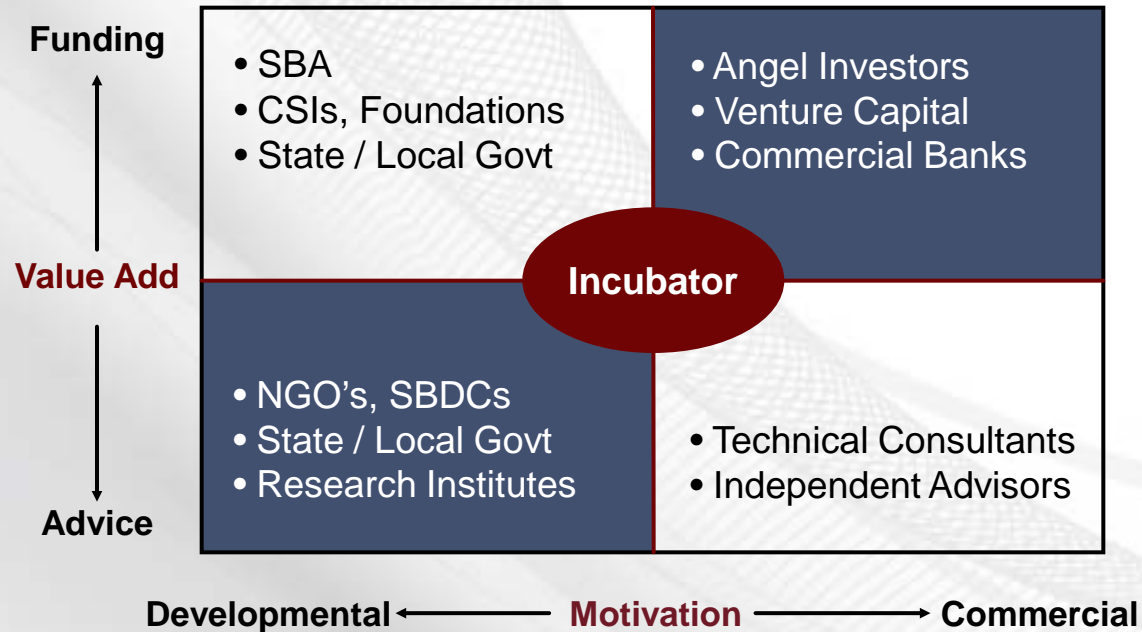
Funding

Value Add

Advice

• SBA
• CSIs, Foundations
• State / Local Govt

• Angel Investors
• Venture Capital
• Commercial Banks

Incubator

• NGO's, SBDCs
• State / Local Govt
• Research Institutes

• Technical Consultants
• Independent Advisors

Developmental Motivation Commercial